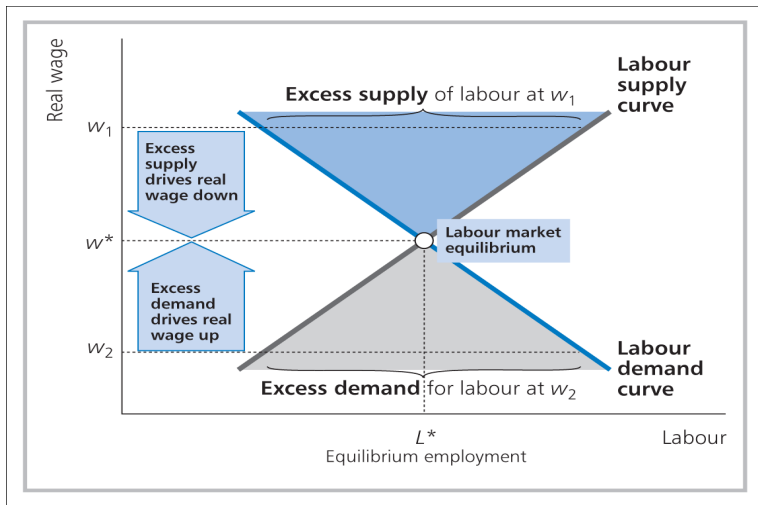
Real wage

Excess supply of labour at $w_1$

Labour supply curve

$w_1$

Excess supply drives real wage down

$w^*$

Labour market equilibrium

Excess demand drives real wage up

$w_2$

Labour demand curve

Excess demand for labour at $w_2$

$L^*$
Equilibrium employment

Labour